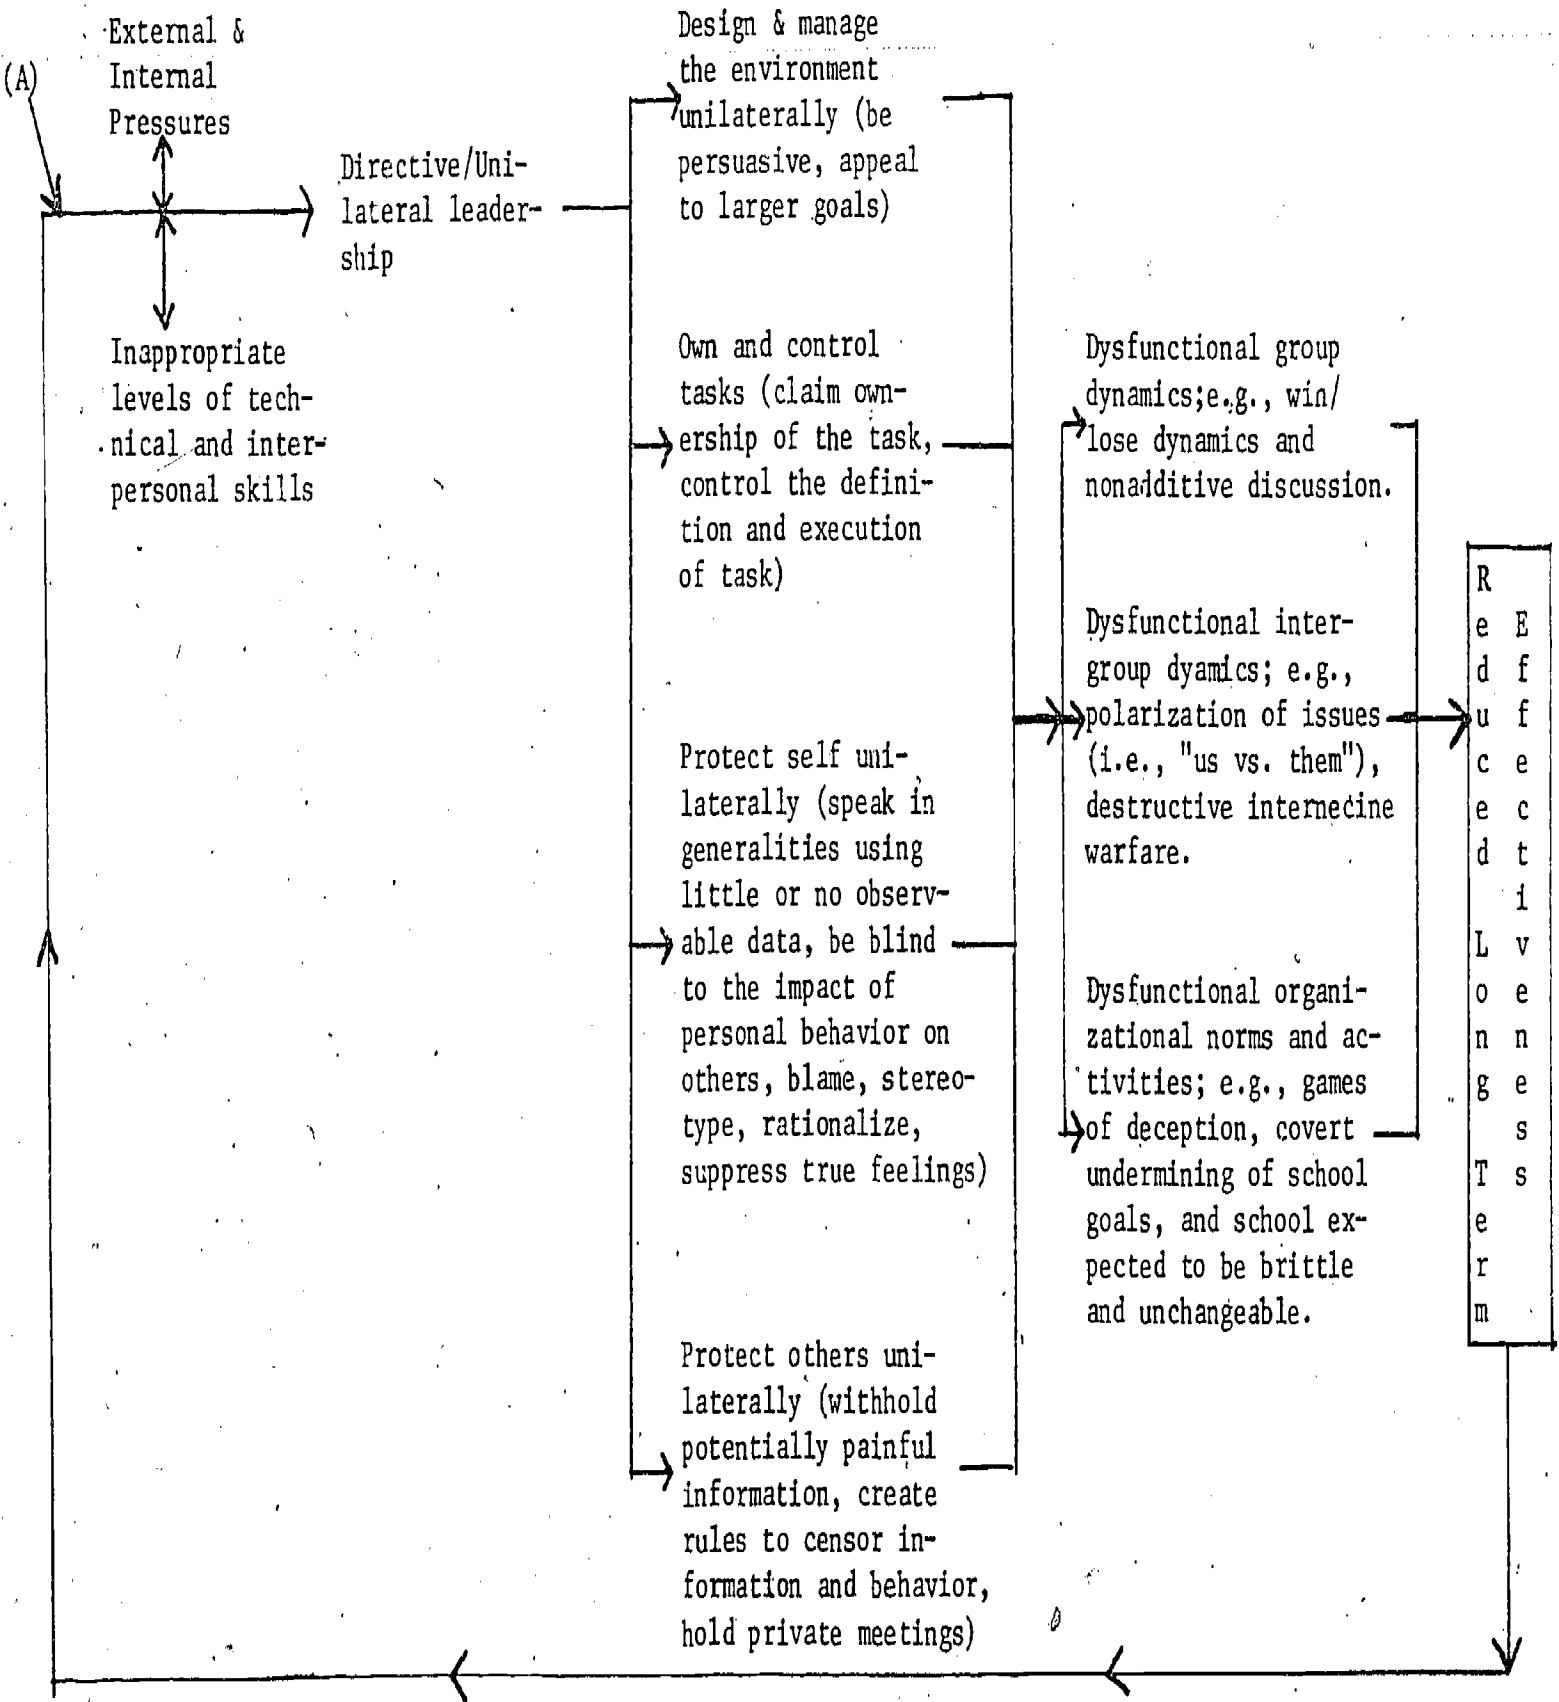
(A)

External & Internal Pressures

Inappropriate levels of technical and interpersonal skills

Directive/Unilateral leadership

Design & manage the environment unilaterally (be persuasive, appeal to larger goals)

Own and control tasks (claim ownership of the task, control the definition and execution of task)

Protect self unilaterally (speak in generalities using little or no observable data, be blind to the impact of personal behavior on others, blame, stereotype, rationalize, suppress true feelings)

Protect others unilaterally (withhold potentially painful information, create rules to censor information and behavior, hold private meetings)

Dysfunctional group dynamics;e.g., win/lose dynamics and nonadditive discussion.

Dysfunctional intergroup dyamics; e.g., polarization of issues (i.e., "us vs. them"), destructive internecine warfare.

Dysfunctional organizational norms and activities; e.g., games of deception, covert undermining of school goals, and school expected to be brittle and unchangeable.

Reduced Long Term Effectiveness